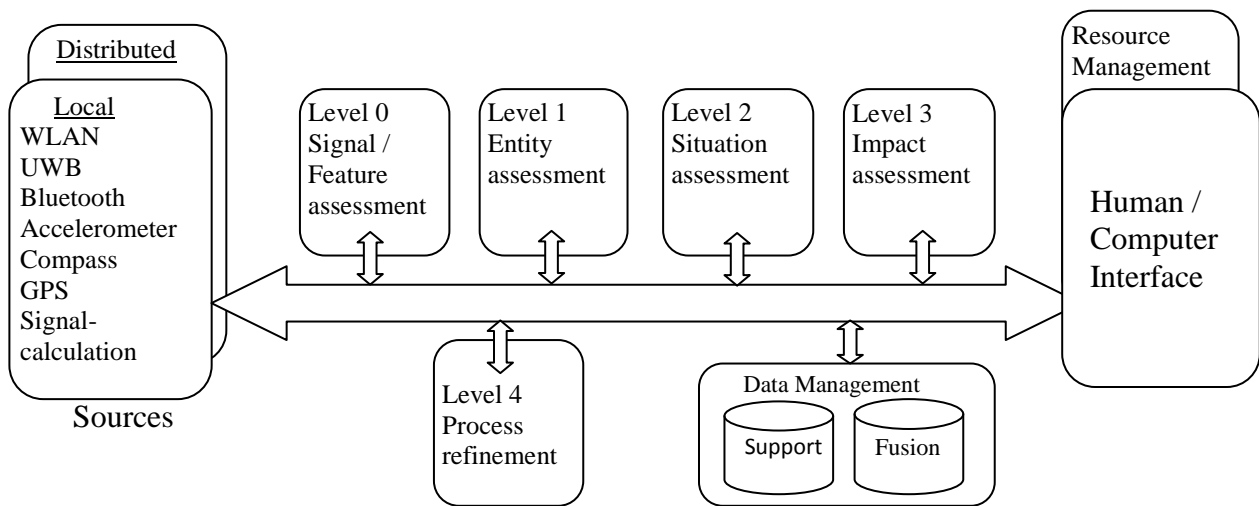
Distributed

Local
WLAN
UWB
Bluetooth
Accelerometer
Compass
GPS
Signal-calculation

Sources

Level 0
Signal /
Feature
assessment

Level 1
Entity
assessment

Level 2
Situation
assessment

Level 3
Impact
assessment

Resource
Management

Human /
Computer
Interface

Level 4
Process
refinement

Data Management
Support
Fusion